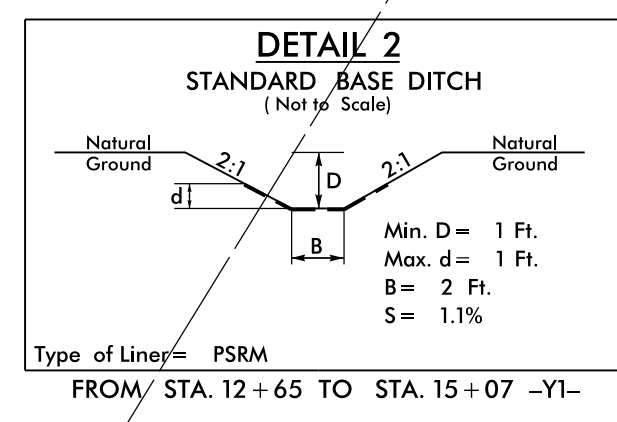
DETAIL 2
STANDARD BASE DITCH
( Not to Scale)

Natural Ground

Natural Ground

2:1

2:1

D

d

B

Min. D = 1 Ft.
Max. d = 1 Ft.
B = 2 Ft.
S = 1.1%

Type of Liner = PSRM

FROM STA. 12 + 65 TO STA. 15 + 07 –Y1–